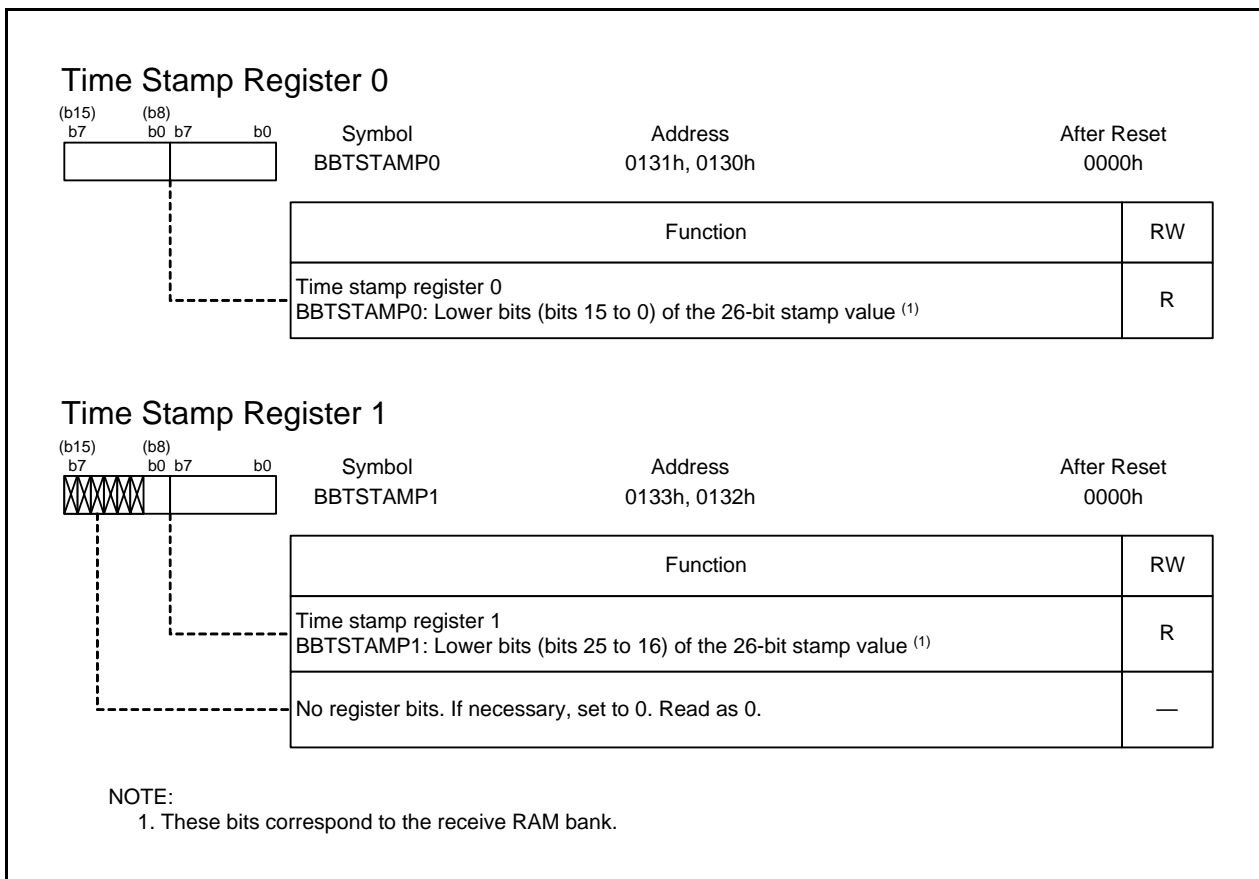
Time Stamp Register 0

(b15) b7 (b8) b0 b7 b0

| Symbol | Address | After Reset |
|---|---|---|
| BBTSTAMP0 | 0131h, 0130h | 0000h |

| Function | RW |
|---|---|
| Time stamp register 0 BBTSTAMP0: Lower bits (bits 15 to 0) of the 26-bit stamp value $^{(1)}$ | R |

Time Stamp Register 1

(b15) b7 (b8) b0 b7 b0

| Symbol | Address | After Reset |
|---|---|---|
| BBTSTAMP1 | 0133h, 0132h | 0000h |

| Function | RW |
|---|---|
| Time stamp register 1 BBTSTAMP1: Lower bits (bits 25 to 16) of the 26-bit stamp value $^{(1)}$ | R |
| No register bits. If necessary, set to 0. Read as 0. | — |

NOTE:
1. These bits correspond to the receive RAM bank.